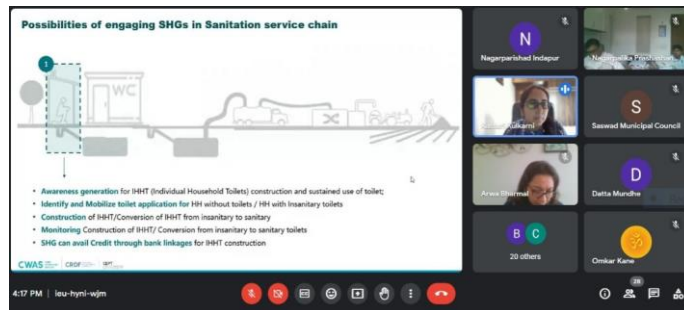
Possibilities of engaging SHGs in Sanitation service chain

1

WC

- **Awareness generation** for IHHT (Individual Household Toilets) construction and sustained use of toilet;
- **Identify and Mobilize toilet application for** HH without toilets / HH with Insanitary toilets
- **Construction** of IHHT/Conversion of IHHT from insanitary to sanitary
- **Monitoring** Construction of IHHT/ Conversion from insanitary to sanitary toilets
- **SHG can avail Credit through bank linkages** for IHHT construction

CWAS CRDF CEPT

N
Nagarparishad Indapur

Nagarpalika Prashasan

Kulkarni

S
Saswad Municipal Council

Arwa Bharmal

D
Datta Mundhe

B C
20 others

Omkar Kane

4:17 PM | ieu-hyni-wjm

28